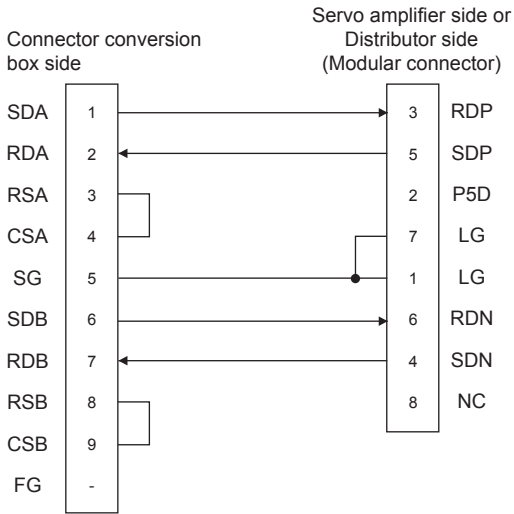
Connector conversion box side

Servo amplifier side or Distributor side (Modular connector)

| Signal | Pin | Pin | Signal |
|---|---|---|---|
| SDA | 1 | 3 | RDP |
| RDA | 2 | 5 | SDP |
| RSA | 3 | 2 | P5D |
| CSA | 4 | 7 | LG |
| SG | 5 | 1 | LG |
| SDB | 6 | 6 | RDN |
| RDB | 7 | 4 | SDN |
| RSB | 8 | 8 | NC |
| CSB | 9 | | |
| FG | - | | |